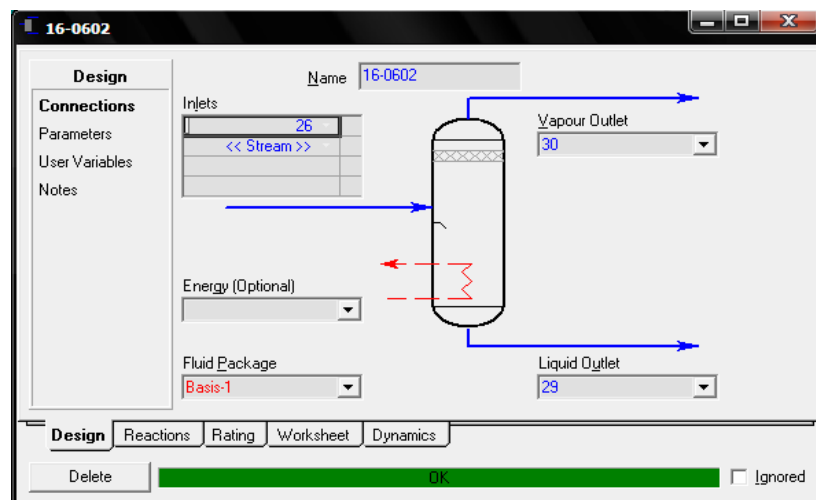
16-0602

Design
Connections
Parameters
User Variables
Notes

Name 16-0602

Inlets
26
<< Stream >>

Vapour Outlet
30

Energy (Optional)

Fluid Package
Basis-1

Liquid Outlet
29

Design | Reactions | Rating | Worksheet | Dynamics

Delete
OK
Ignored